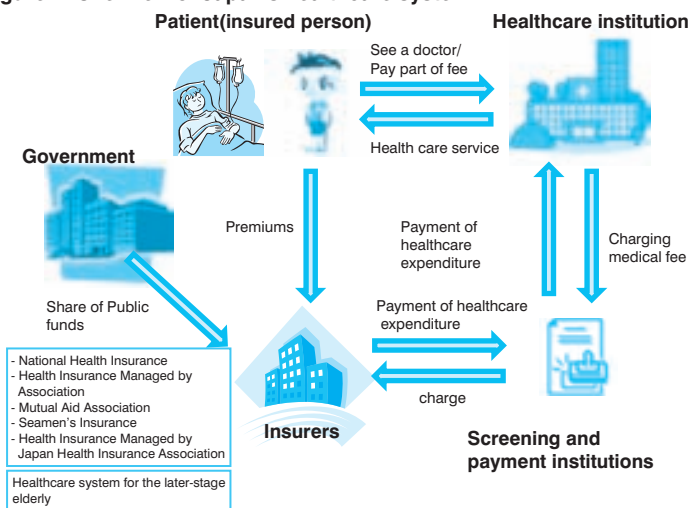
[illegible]

Patient(insured person)

Healthcare institution

See a doctor/ Pay part of fee

Health care service

Government

Premiums

Payment of healthcare expenditure

Charging medical fee

Share of Public funds

Payment of healthcare expenditure

- National Health Insurance
- Health Insurance Managed by Association
- Mutual Aid Association
- Seamen's Insurance
- Health Insurance Managed by Japan Health Insurance Association

charge

Insurers

Screening and payment institutions

Healthcare system for the later-stage elderly